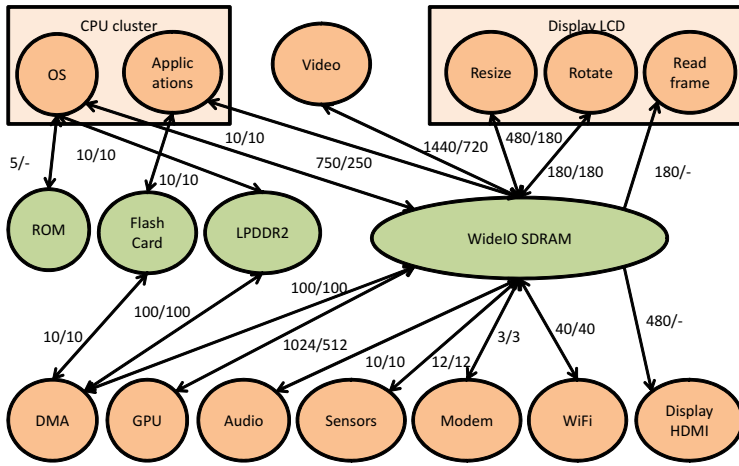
CPU cluster

OS

Applic ations

Video

Display LCD

Resize

Rotate

Read frame

5/-

10/10

10/10

10/10

750/250

1440/720

480/180

180/180

180/-

ROM

Flash Card

LPDDR2

WideIO SDRAM

10/10

100/100

100/100

1024/512

10/10

12/12

3/3

40/40

480/-

DMA

GPU

Audio

Sensors

Modem

WiFi

Display HDMI